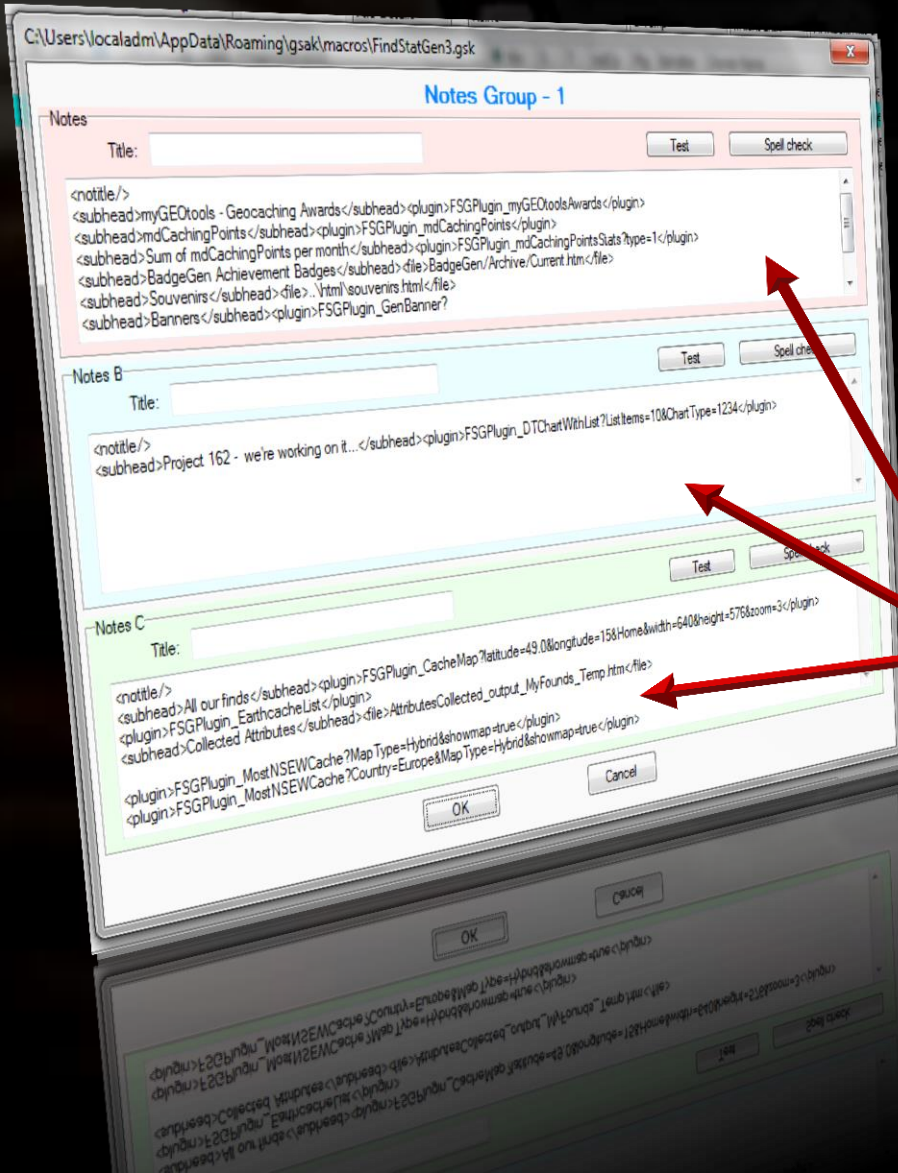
C:\Users\localadm\AppData\Roaming\gsak\macros\FindStatGen3.gsk

Notes Group - 1

Notes

Title:

Test

Spell check

<notitle/>
<subhead>myGEOtools - Geocaching Awards</subhead><plugin>FSGPlugin_myGEOtoolsAwards</plugin>
<subhead>mdCachingPoints</subhead><plugin>FSGPlugin_mdCachingPoints</plugin>
<subhead>Sum of mdCachingPoints per month</subhead><plugin>FSGPlugin_mdCachingPointsStats?type=1</plugin>
<subhead>BadgeGen Achievement Badges</subhead><file>BadgeGen/Archive/Current.htm</file>
<subhead>Souvenirs</subhead><file>..\html\souvenirs.html</file>
<subhead>Banners</subhead><plugin>FSGPlugin_GenBanner?

Notes B

Title:

Test

Spell check

<notitle/>
<subhead>Project 162 - we're working on it...</subhead><plugin>FSGPlugin_DTChartWithList?ListItems=10&ChartType=1234</plugin>

Test

Spell check

Notes C

Title:

<notitle/>
<subhead>All our finds</subhead><plugin>FSGPlugin_CacheMap?latitude=49.0&longitude=15&Home&width=640&height=576&zoom=3</plugin>
<subhead>FSGPlugin_EarthcacheList</plugin>
<plugin>FSGPlugin_EarthcacheList</plugin>
<subhead>Collected Attributes</subhead><file>AttributesCollected_output_MyFounds_Temp.htm</file>

<plugin>FSGPlugin_MostNSEWCache?MapType=Hybrid&showmap=true</plugin>
<plugin>FSGPlugin_MostNSEWCache?Country=Europe&MapType=Hybrid&showmap=true</plugin>

Cancel

OK